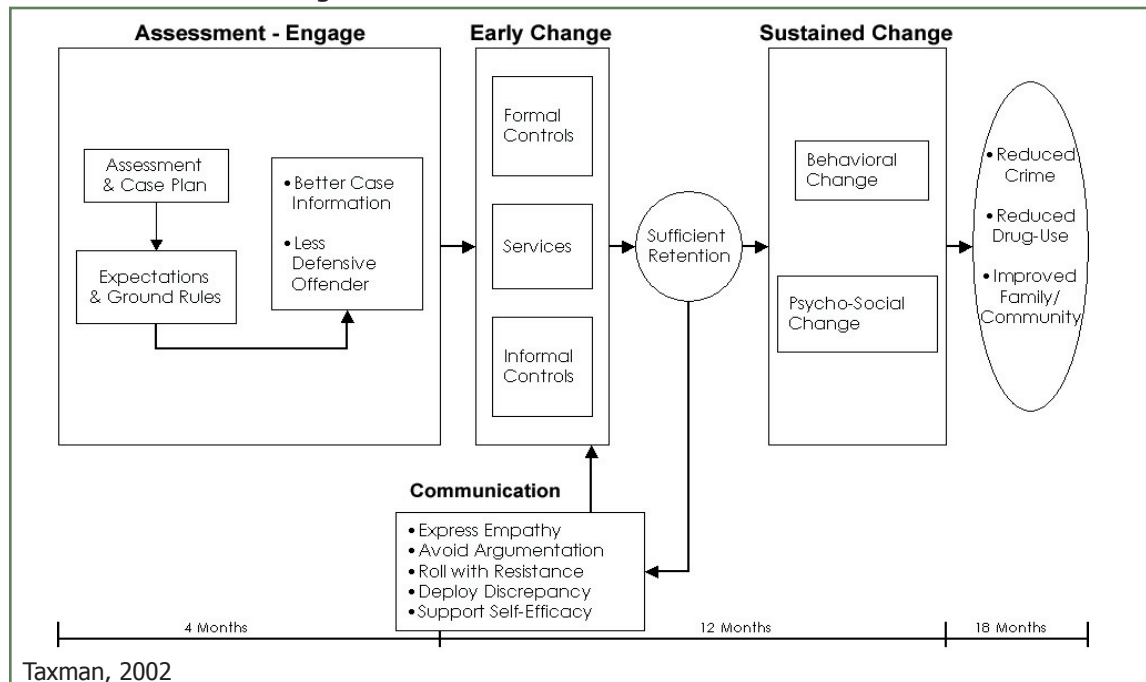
Assessment - Engage

Assessment & Case Plan

Expectations & Ground Rules

• Better Case Information
• Less Defensive Offender

Early Change

Formal Controls

Services

Informal Controls

Sufficient Retention

Sustained Change

Behavioral Change

Psycho-Social Change

• Reduced Crime
• Reduced Drug-Use
• Improved Family/ Community

Communication

• Express Empathy
• Avoid Argumentation
• Roll with Resistance
• Deploy Discrepancy
• Support Self-Efficacy

4 Months

12 Months

18 Months

Taxman, 2002